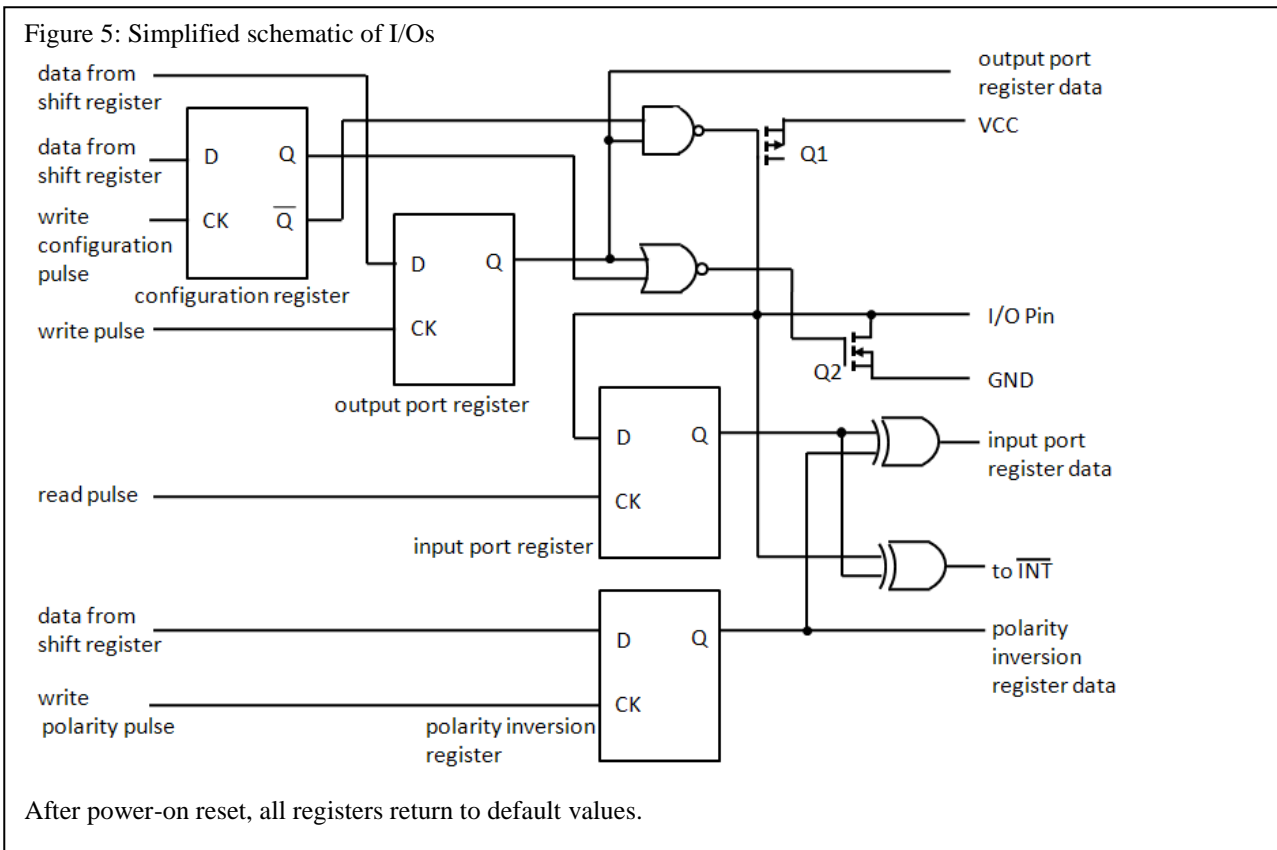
Figure 5: Simplified schematic of I/Os

data from shift register

data from shift register

write configuration pulse

D

CK

Q

$\overline{Q}$

configuration register

write pulse

D

CK

Q

output port register

output port register data

VCC

Q1

I/O Pin

Q2

GND

read pulse

D

CK

Q

input port register

input port register data

to $\overline{INT}$

data from shift register

write polarity pulse

D

CK

Q

polarity inversion register

polarity inversion register data

After power-on reset, all registers return to default values.